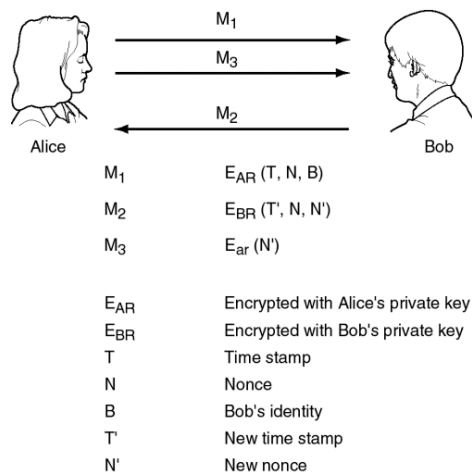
$M_1$

$M_3$

$M_2$

Alice

Bob

| | |
|---|---|
| $M_1$ | $E_{AR}$ (T, N, B) |
| $M_2$ | $E_{BR}$ (T', N, N') |
| $M_3$ | $E_{ar}$ (N') |

| | |
|---|---|
| $E_{AR}$ | Encrypted with Alice's private key |
| $E_{BR}$ | Encrypted with Bob's private key |
| T | Time stamp |
| N | Nonce |
| B | Bob's identity |
| T' | New time stamp |
| N' | New nonce |